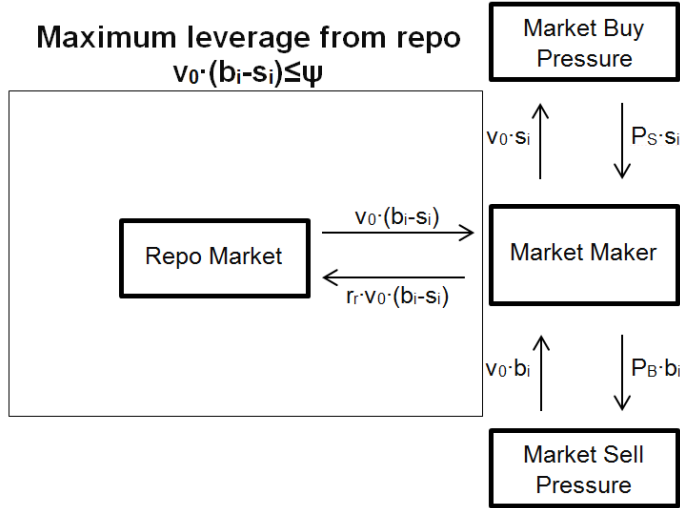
Maximum leverage from repo

$v_0 \cdot (b_i - s_i) \leq \psi$

Market Buy Pressure

$v_0 \cdot s_i$

$P_S \cdot s_i$

Repo Market

$v_0 \cdot (b_i - s_i)$

$r_r \cdot v_0 \cdot (b_i - s_i)$

Market Maker

$v_0 \cdot b_i$

$P_B \cdot b_i$

Market Sell Pressure